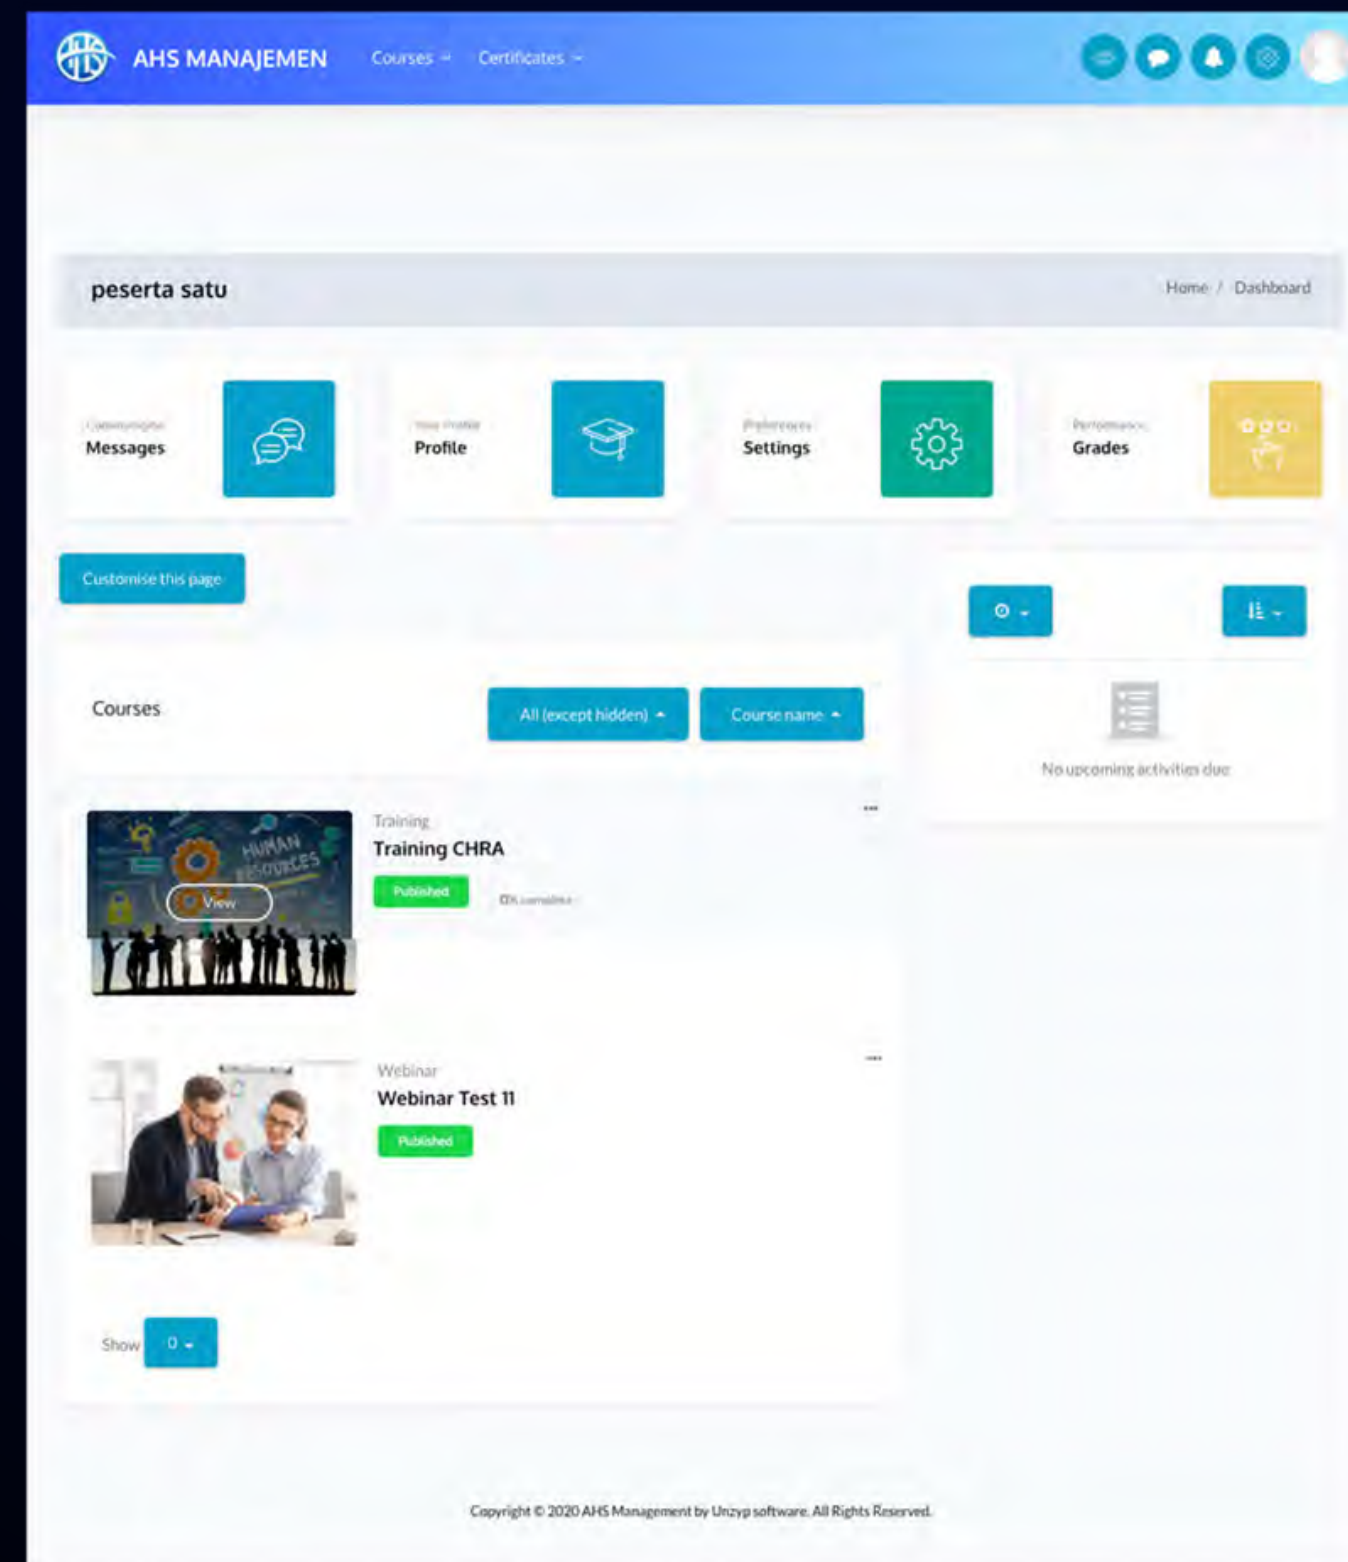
AHS MANAJEMEN Courses Certificates

peserta satu

Home / Dashboard

Communicate
Messages

Your Profile
Profile

Preferences
Settings

Performance
Grades

Customise this page

Courses

All (except hidden)

Course name

No upcoming activities due

HUMAN RESOURCES

View

Training
Training CHRA
Published
0% complete

...

Webinar
Webinar Test 11
Published

...

Show 0

Copyright © 2020 AHS Management by Unzyp software. All Rights Reserved.